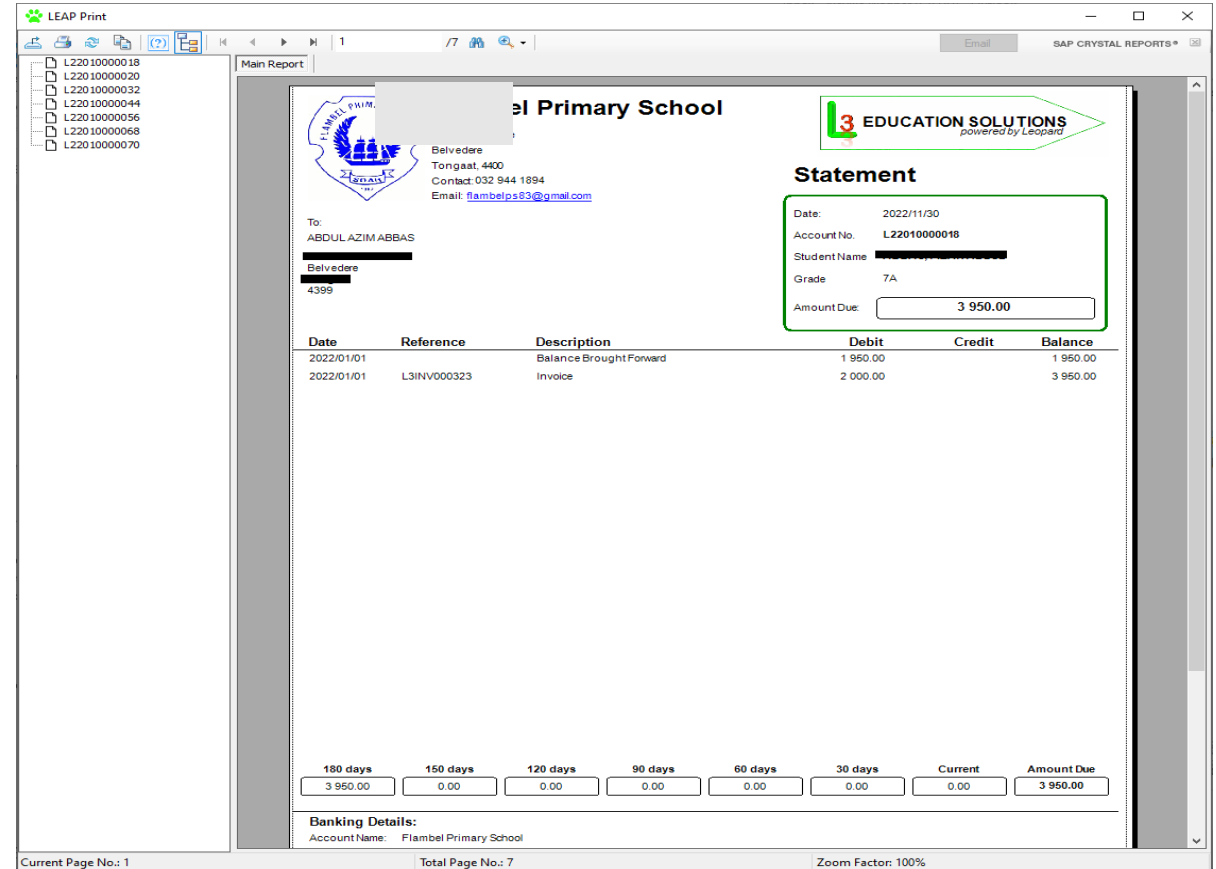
LEAP Print

1 /7

Email

SAP CRYSTAL REPORTS®

L22010000018
L22010000020
L22010000032
L22010000044
L22010000056
L22010000068
L22010000070

Main Report

FLAMBEL PRIMARY SCHOOL

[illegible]el Primary School

Belvedere
Tongaat, 4400
Contact: 032 944 1894
Email: flambelps83@gmail.com

L3 EDUCATION SOLUTIONS
powered by Leopard

Statement

Date: 2022/11/30
Account No. L22010000018
Student Name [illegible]
Grade 7A
Amount Due: 3 950.00

To:
ABDUL AZIM ABBAS
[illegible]
Belvedere
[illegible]
4399

| Date | Reference | Description | Debit | Credit | Balance |
|---|---|---|---|---|---|
| 2022/01/01 | | Balance Brought Forward | 1 950.00 | | 1 950.00 |
| 2022/01/01 | L3INV000323 | Invoice | 2 000.00 | | 3 950.00 |

| 180 days | 150 days | 120 days | 90 days | 60 days | 30 days | Current | Amount Due |
|---|---|---|---|---|---|---|---|
| 3 950.00 | 0.00 | 0.00 | 0.00 | 0.00 | 0.00 | 0.00 | 3 950.00 |

Banking Details:
Account Name: Flambel Primary School

Current Page No.: 1
Total Page No.: 7
Zoom Factor: 100%